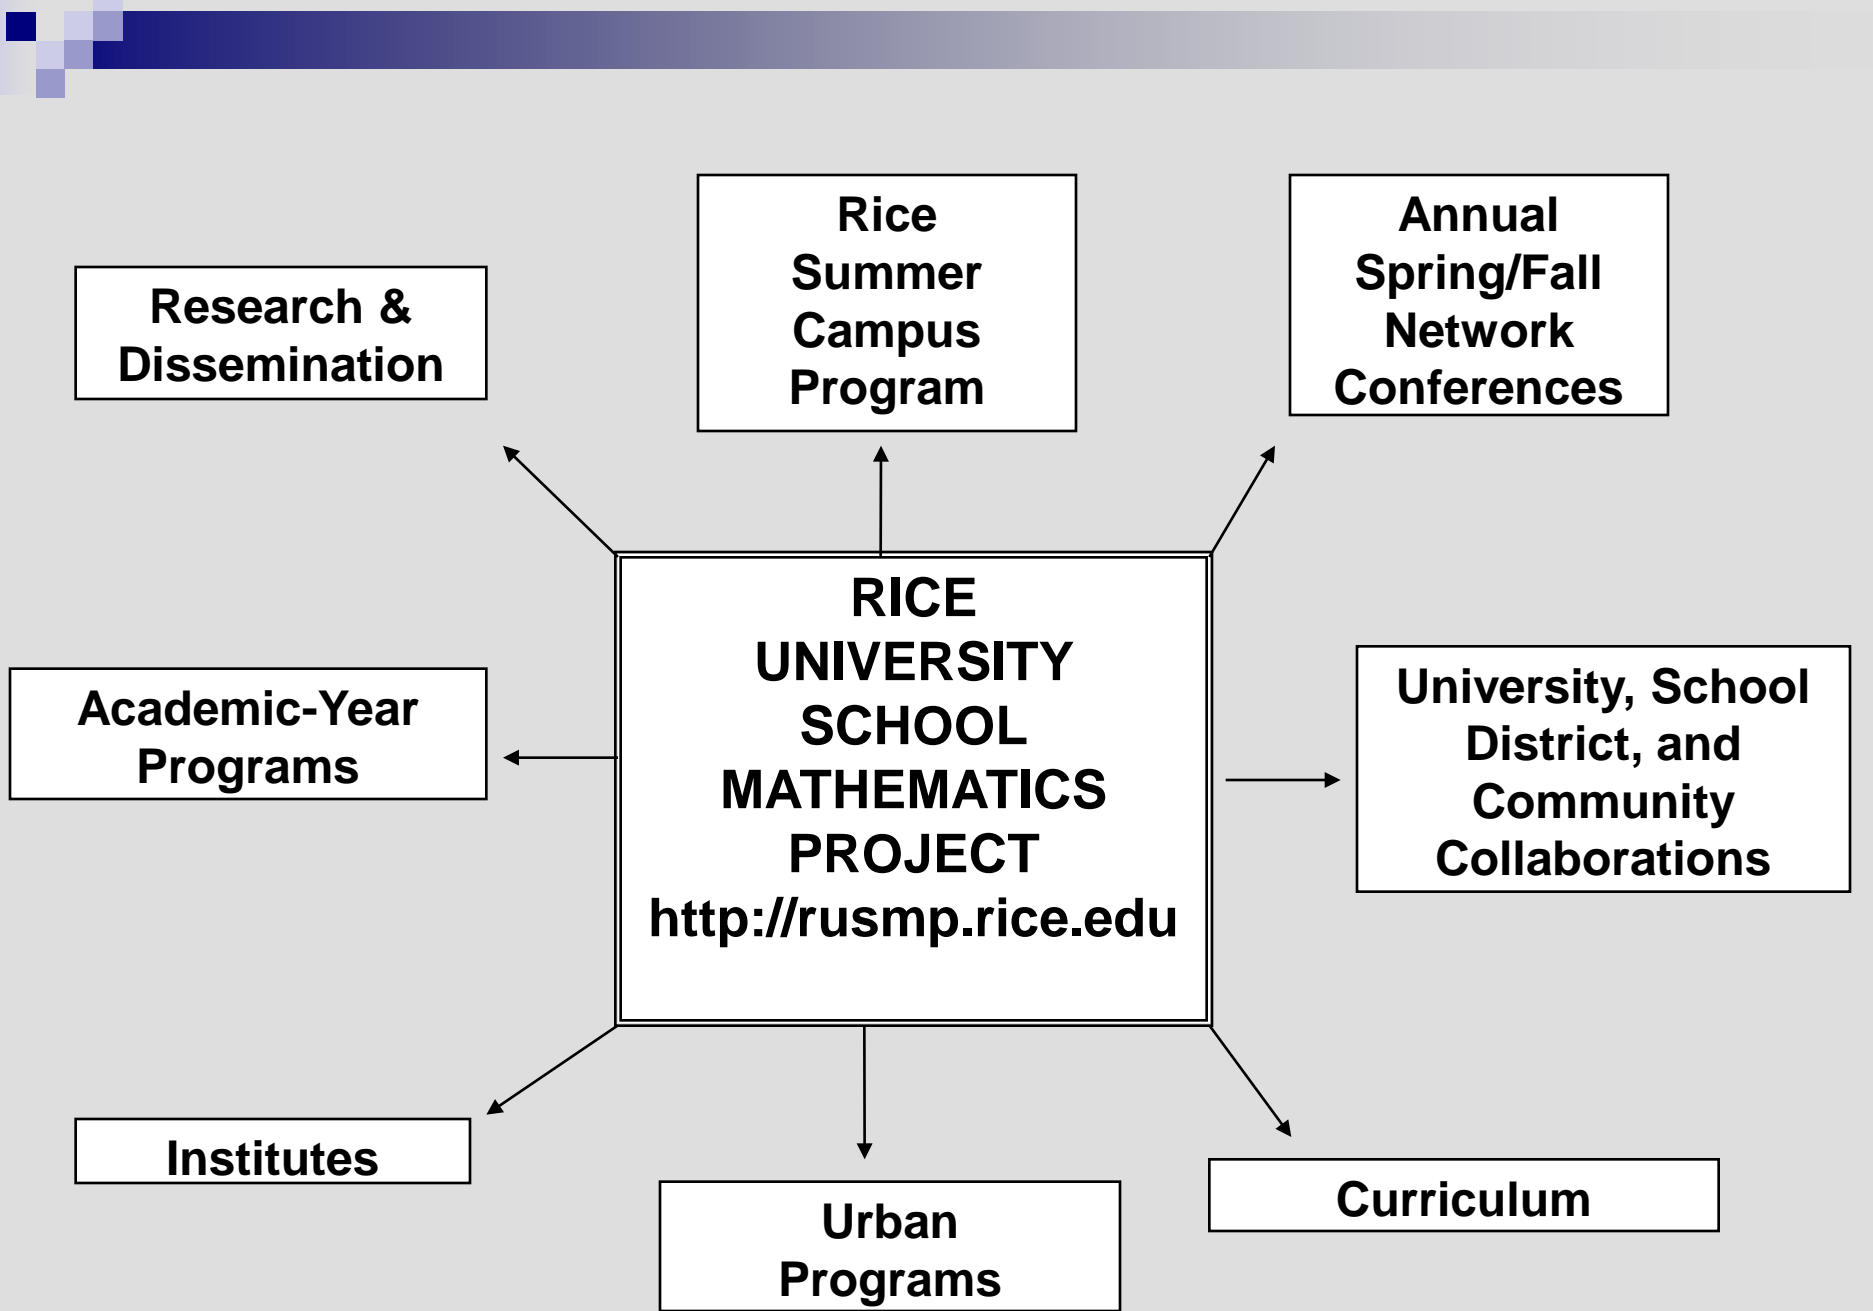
Research & Dissemination

Rice Summer Campus Program

Annual Spring/Fall Network Conferences

RICE UNIVERSITY SCHOOL MATHEMATICS PROJECT
http://rusmp.rice.edu

Academic-Year Programs

University, School District, and Community Collaborations

Institutes

Urban Programs

Curriculum